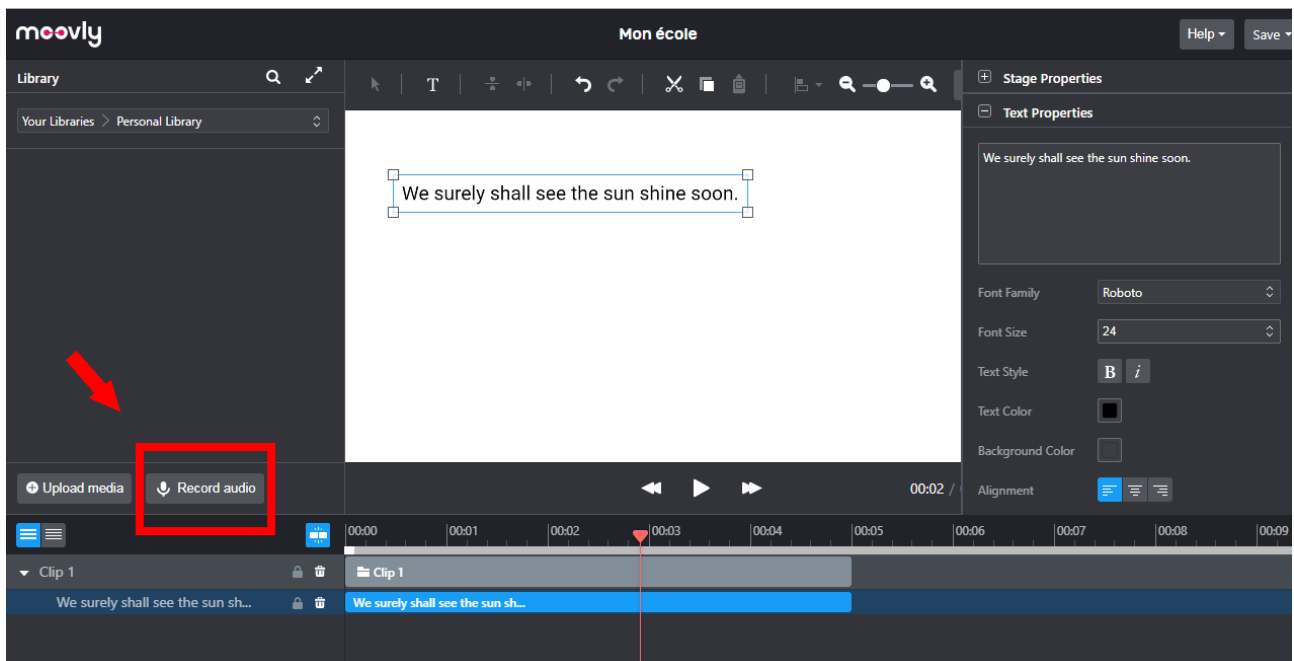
moovly

Mon école

Help
Save

Library

Your Libraries > Personal Library

We surely shall see the sun shine soon.

Stage Properties

Text Properties

We surely shall see the sun shine soon.

Font Family
Roboto

Font Size
24

Text Style
B
i

Text Color

Background Color

Alignment

Upload media
Record audio

00:02 /

00:00
00:01
00:02
00:03
00:04
00:05
00:06
00:07
00:08
00:09

Clip 1
Clip 1

We surely shall see the sun sh...
We surely shall see the sun sh...